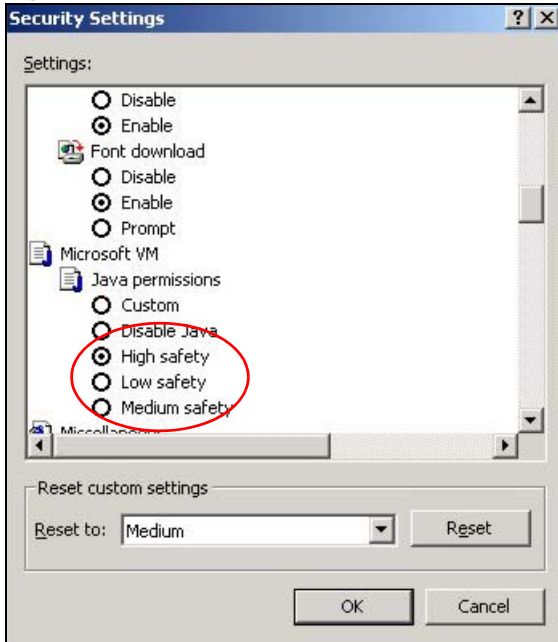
Security Settings

?

X

Settings:

Disable

Enable

Font download

Disable

Enable

Prompt

Microsoft VM

Java permissions

Custom

Disable Java

High safety

Low safety

Medium safety

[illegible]

Reset custom settings

Reset to: Medium

Reset

OK

Cancel